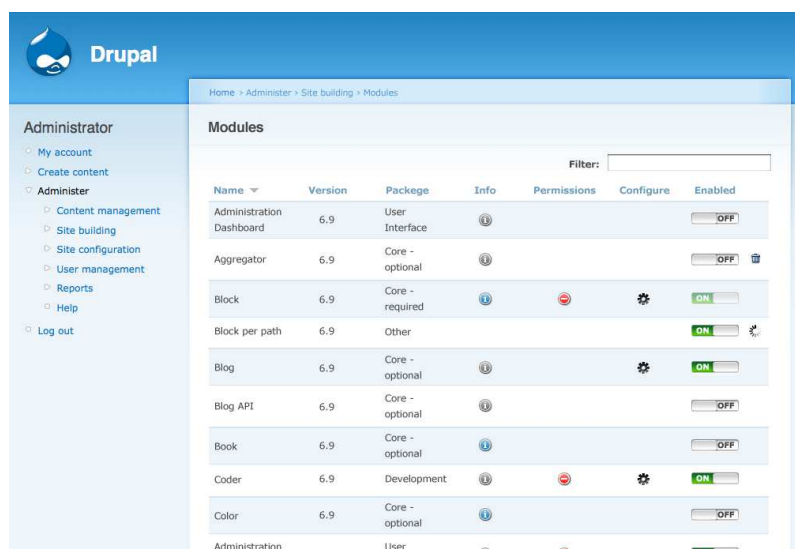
Drupal

Home › Administer › Site building › Modules

Administrator

My account
Create content
Administer
Content management
Site building
Site configuration
User management
Reports
Help
Log out

Modules

Filter:

| Name | Version | Packege | Info | Permissions | Configure | Enabled |
|---|---|---|---|---|---|---|
| Administration Dashboard | 6.9 | User Interface | | | | OFF |
| Aggregator | 6.9 | Core - optional | | | | OFF |
| Block | 6.9 | Core - required | | | | ON |
| Block per path | 6.9 | Other | | | | ON |
| Blog | 6.9 | Core - optional | | | | ON |
| Blog API | 6.9 | Core - optional | | | | OFF |
| Book | 6.9 | Core - optional | | | | OFF |
| Coder | 6.9 | Development | | | | ON |
| Color | 6.9 | Core - optional | | | | OFF |
| Administration | | User | | | | |